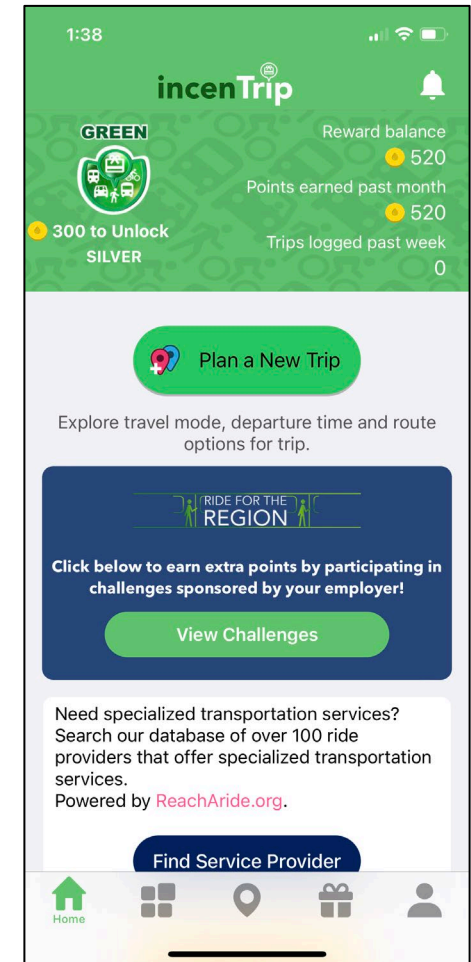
1:38

incenTrip

GREEN

300 to Unlock
SILVER

Reward balance
520
Points earned past month
520
Trips logged past week
0

Plan a New Trip

Explore travel mode, departure time and route options for trip.

RIDE FOR THE REGION

Click below to earn extra points by participating in challenges sponsored by your employer!

View Challenges

Need specialized transportation services? Search our database of over 100 ride providers that offer specialized transportation services.
Powered by ReachAride.org.

Find Service Provider

Home